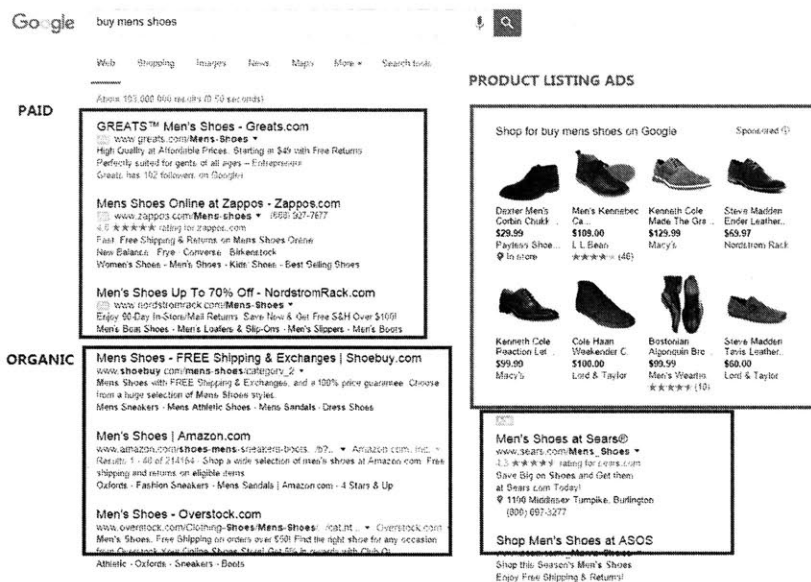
Google buy mens shoes

Web Shopping Images News Maps More ▾ Search tools

PRODUCT LISTING ADS

PAID

About 163,000,000 results (0.50 seconds)

GREATS™ Men's Shoes - Greats.com
Ad www.greats.com/Mens-Shoes ▾
High Quality at Affordable Prices. Starting at $49 with Free Returns
Perfectly suited for gents of all ages – Entrepreneur
Greats has 162 followers on Google+

Mens Shoes Online at Zappos - Zappos.com
Ad www.zappos.com/Mens-shoes ▾ (888) 927-7677
4.6 ★★★★★ rating for zappos.com
Fast, Free Shipping & Returns on Mens Shoes Online
New Balance · Frye · Converse · Birkenstock
Women's Shoes · Men's Shoes · Kids' Shoes · Best Selling Shoes

Mens Shoes Up To 70% Off - NordstromRack.com
Ad www.nordstromrack.com/Mens-Shoes ▾
Enjoy 90-Day In-Store/Mail Returns. Save Now & Get Free S&H Over $100!
Men's Boat Shoes · Men's Loafers & Slip-Ons · Men's Slippers · Men's Boots

ORGANIC

Mens Shoes - FREE Shipping & Exchanges | Shoebuy.com
www.shoebuy.com/mens-shoes/category_2 ▾
Mens Shoes with FREE Shipping & Exchanges, and a 100% price guarantee. Choose from a huge selection of Mens Shoes styles.
Mens Sneakers · Mens Athletic Shoes · Mens Sandals · Dress Shoes

Men's Shoes | Amazon.com
www.amazon.com/shoes-mens-sneakers-boots.../b?... ▾ Amazon.com, Inc. ▾
Results 1 - 48 of 214164 - Shop a wide selection of men's shoes at Amazon.com. Free shipping and returns on eligible items.
Oxfords · Fashion Sneakers · Mens Sandals | Amazon.com · 4 Stars & Up

Men's Shoes - Overstock.com
www.overstock.com/Clothing-Shoes/Mens-Shoes/.../cat.ht... ▾ Overstock.com
Men's Shoes. Free Shipping on orders over $50! Find the right shoe for any occasion from Overstock. Your Online Shoes Store! Get 5% in rewards with Club O!
Athletic · Oxfords · Sneakers · Boots

Shop for buy mens shoes on Google Sponsored ⓘ

Dexter Men's Corbin Chukk... $29.99 Payless Shoe... In store
Men's Kennebec Ca... $109.00 L.L.Bean ★★★★ (46)
Kenneth Cole Made The Gra... $129.99 Macy's
Steve Madden Ender Leather... $69.97 Nordstrom Rack
Kenneth Cole Reaction Let... $99.99 Macy's
Cole Haan Weekender C... $100.00 Lord & Taylor
Bostonian Algonquin Bre... $99.99 Men's Wearho... ★★★★★ (10)
Steve Madden Tavis Leather... $60.00 Lord & Taylor

Ad
Men's Shoes at Sears®
www.sears.com/Mens_Shoes ▾
4.3 ★★★★ rating for sears.com
Save Big on Shoes and Get them at Sears.com Today!
1190 Middlesex Turnpike, Burlington
(800) 697-3277

Shop Men's Shoes at ASOS
www.asos.com/...Mens-Shoes ▾
Shop this Season's Men's Shoes
Enjoy Free Shipping & Returns!